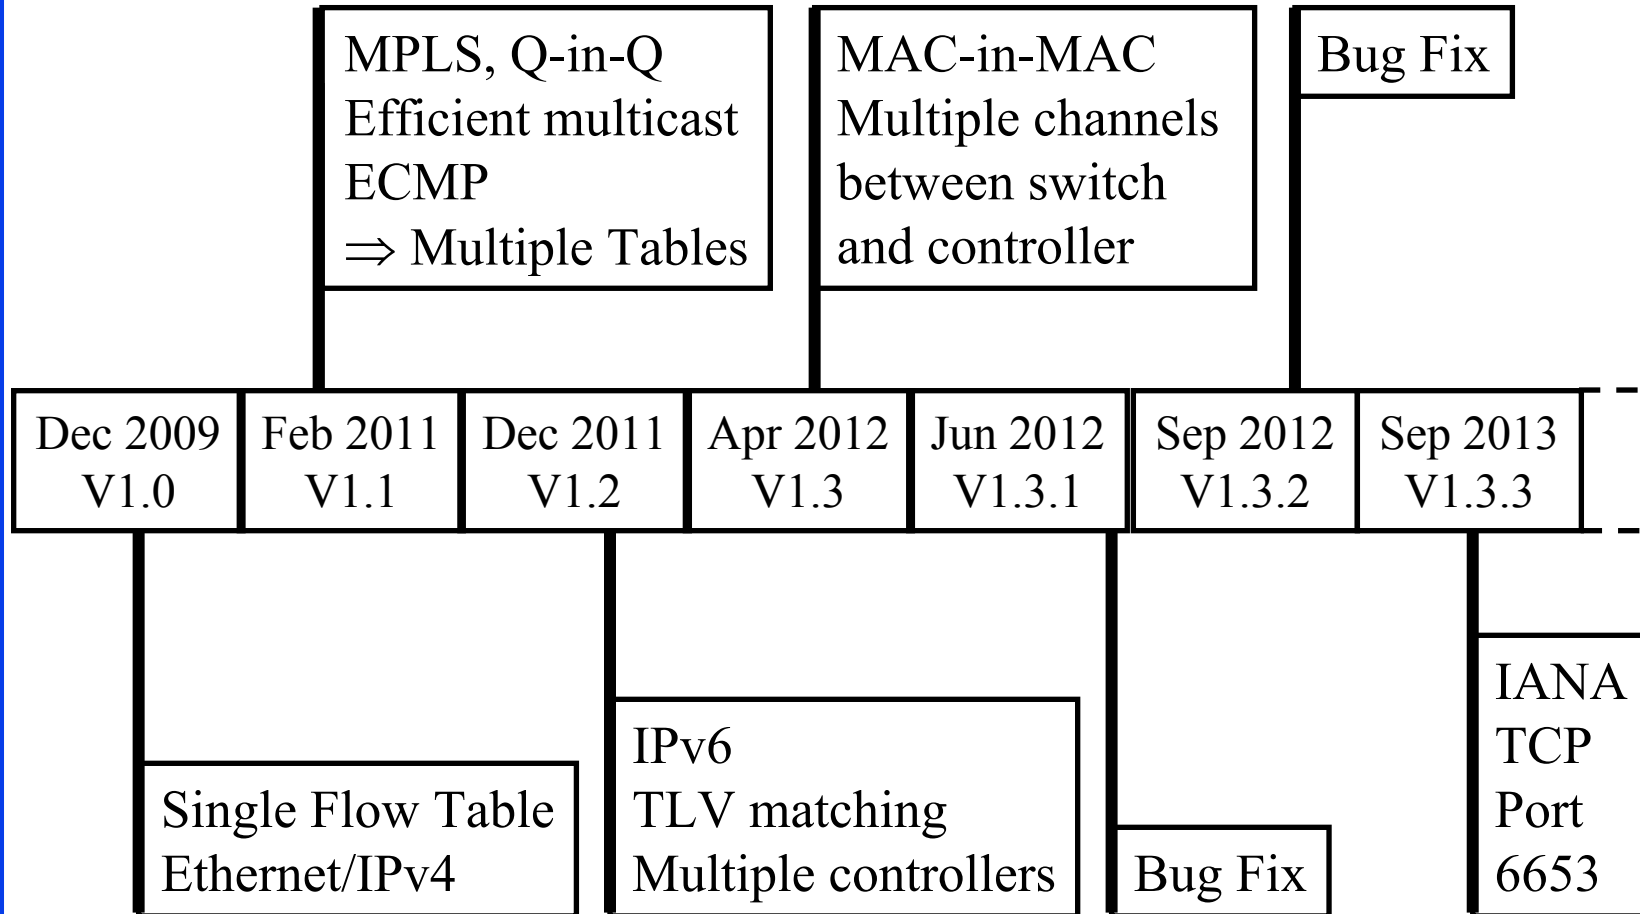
MPLS, Q-in-Q
Efficient multicast
ECMP
$\Rightarrow$ Multiple Tables

MAC-in-MAC
Multiple channels between switch and controller

Bug Fix

| Dec 2009 V1.0 | Feb 2011 V1.1 | Dec 2011 V1.2 | Apr 2012 V1.3 | Jun 2012 V1.3.1 | Sep 2012 V1.3.2 | Sep 2013 V1.3.3 |
|---|---|---|---|---|---|---|

Single Flow Table
Ethernet/IPv4

IPv6
TLV matching
Multiple controllers

Bug Fix

IANA
TCP
Port
6653